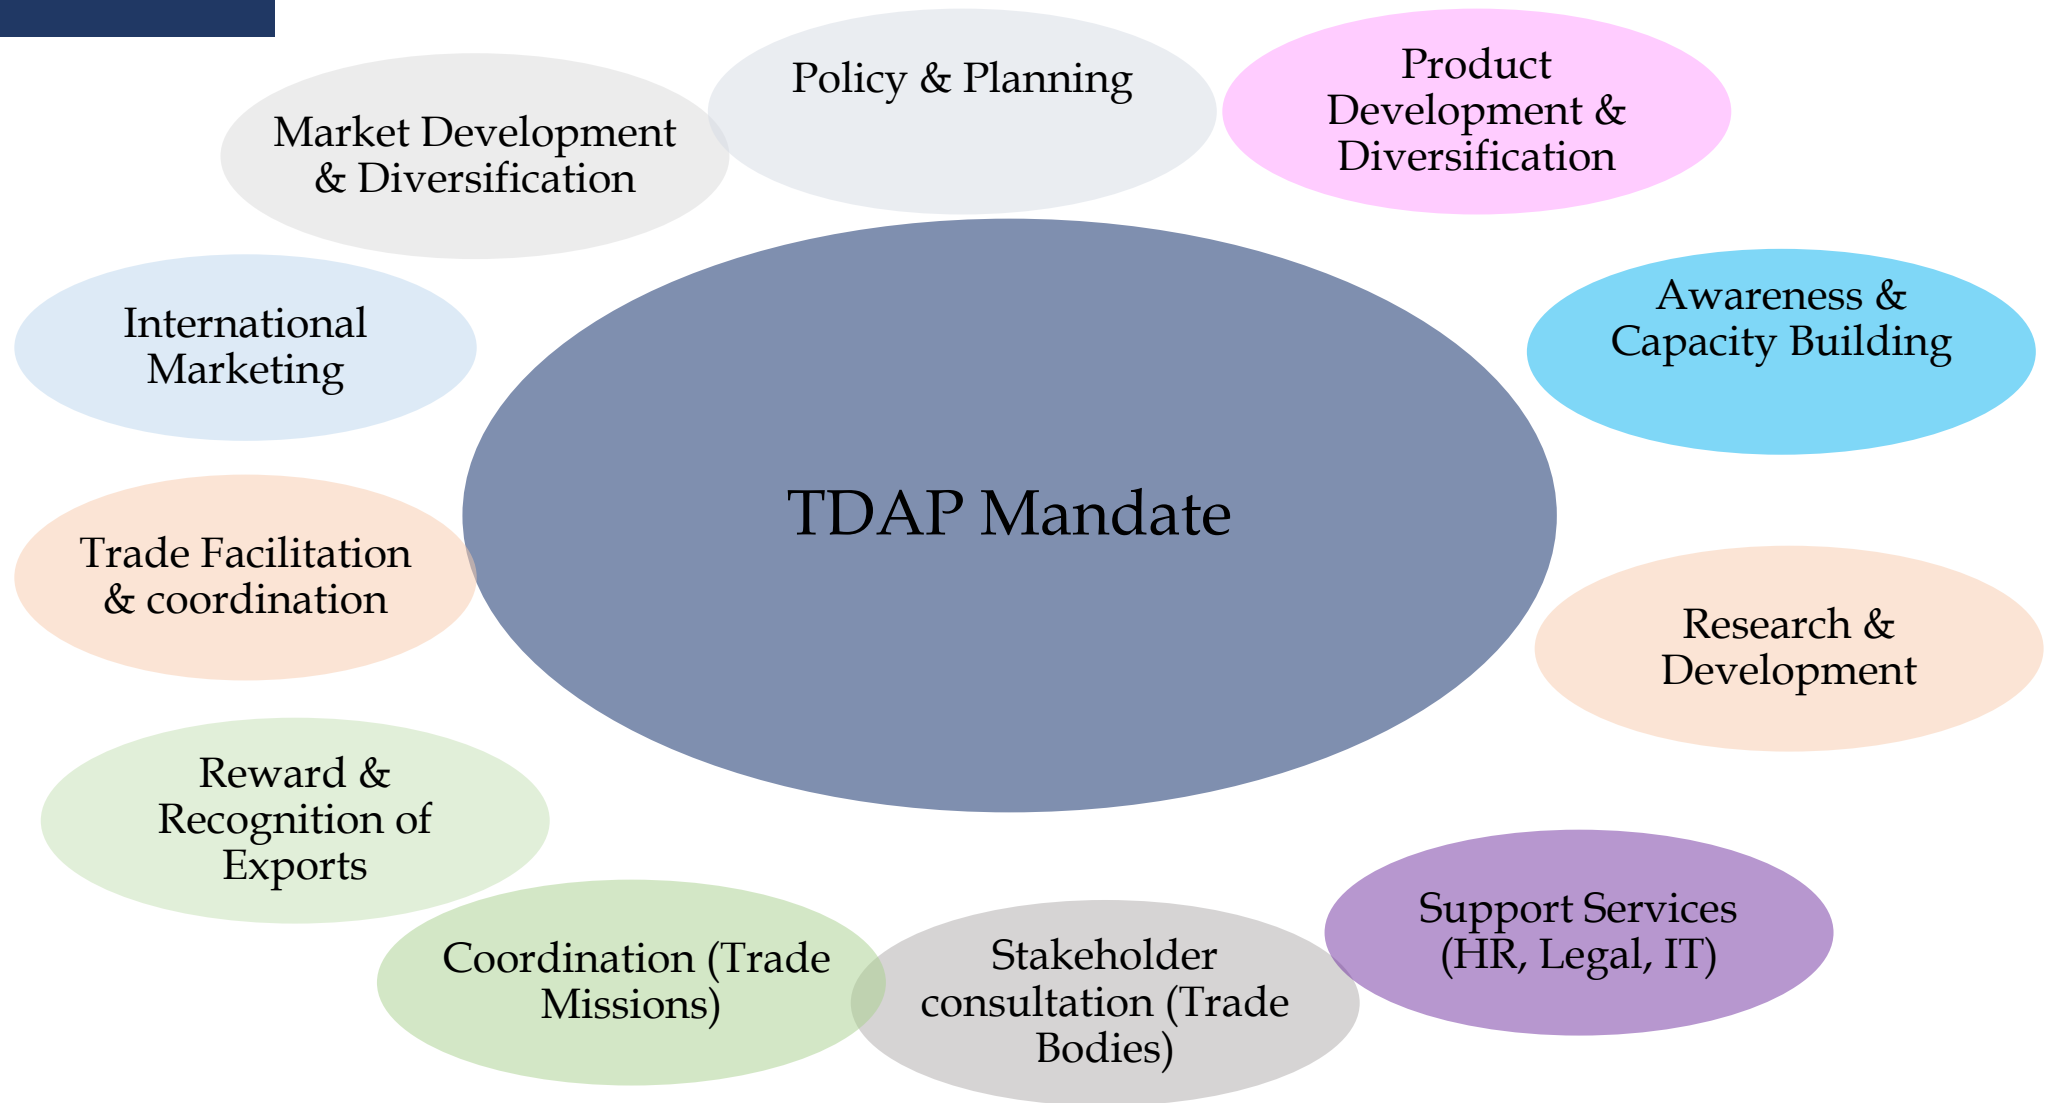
Market Development & Diversification

Policy & Planning

Product Development & Diversification

International Marketing

Awareness & Capacity Building

TDAP Mandate

Trade Facilitation & coordination

Research & Development

Reward & Recognition of Exports

Support Services (HR, Legal, IT)

Coordination (Trade Missions)

Stakeholder consultation (Trade Bodies)